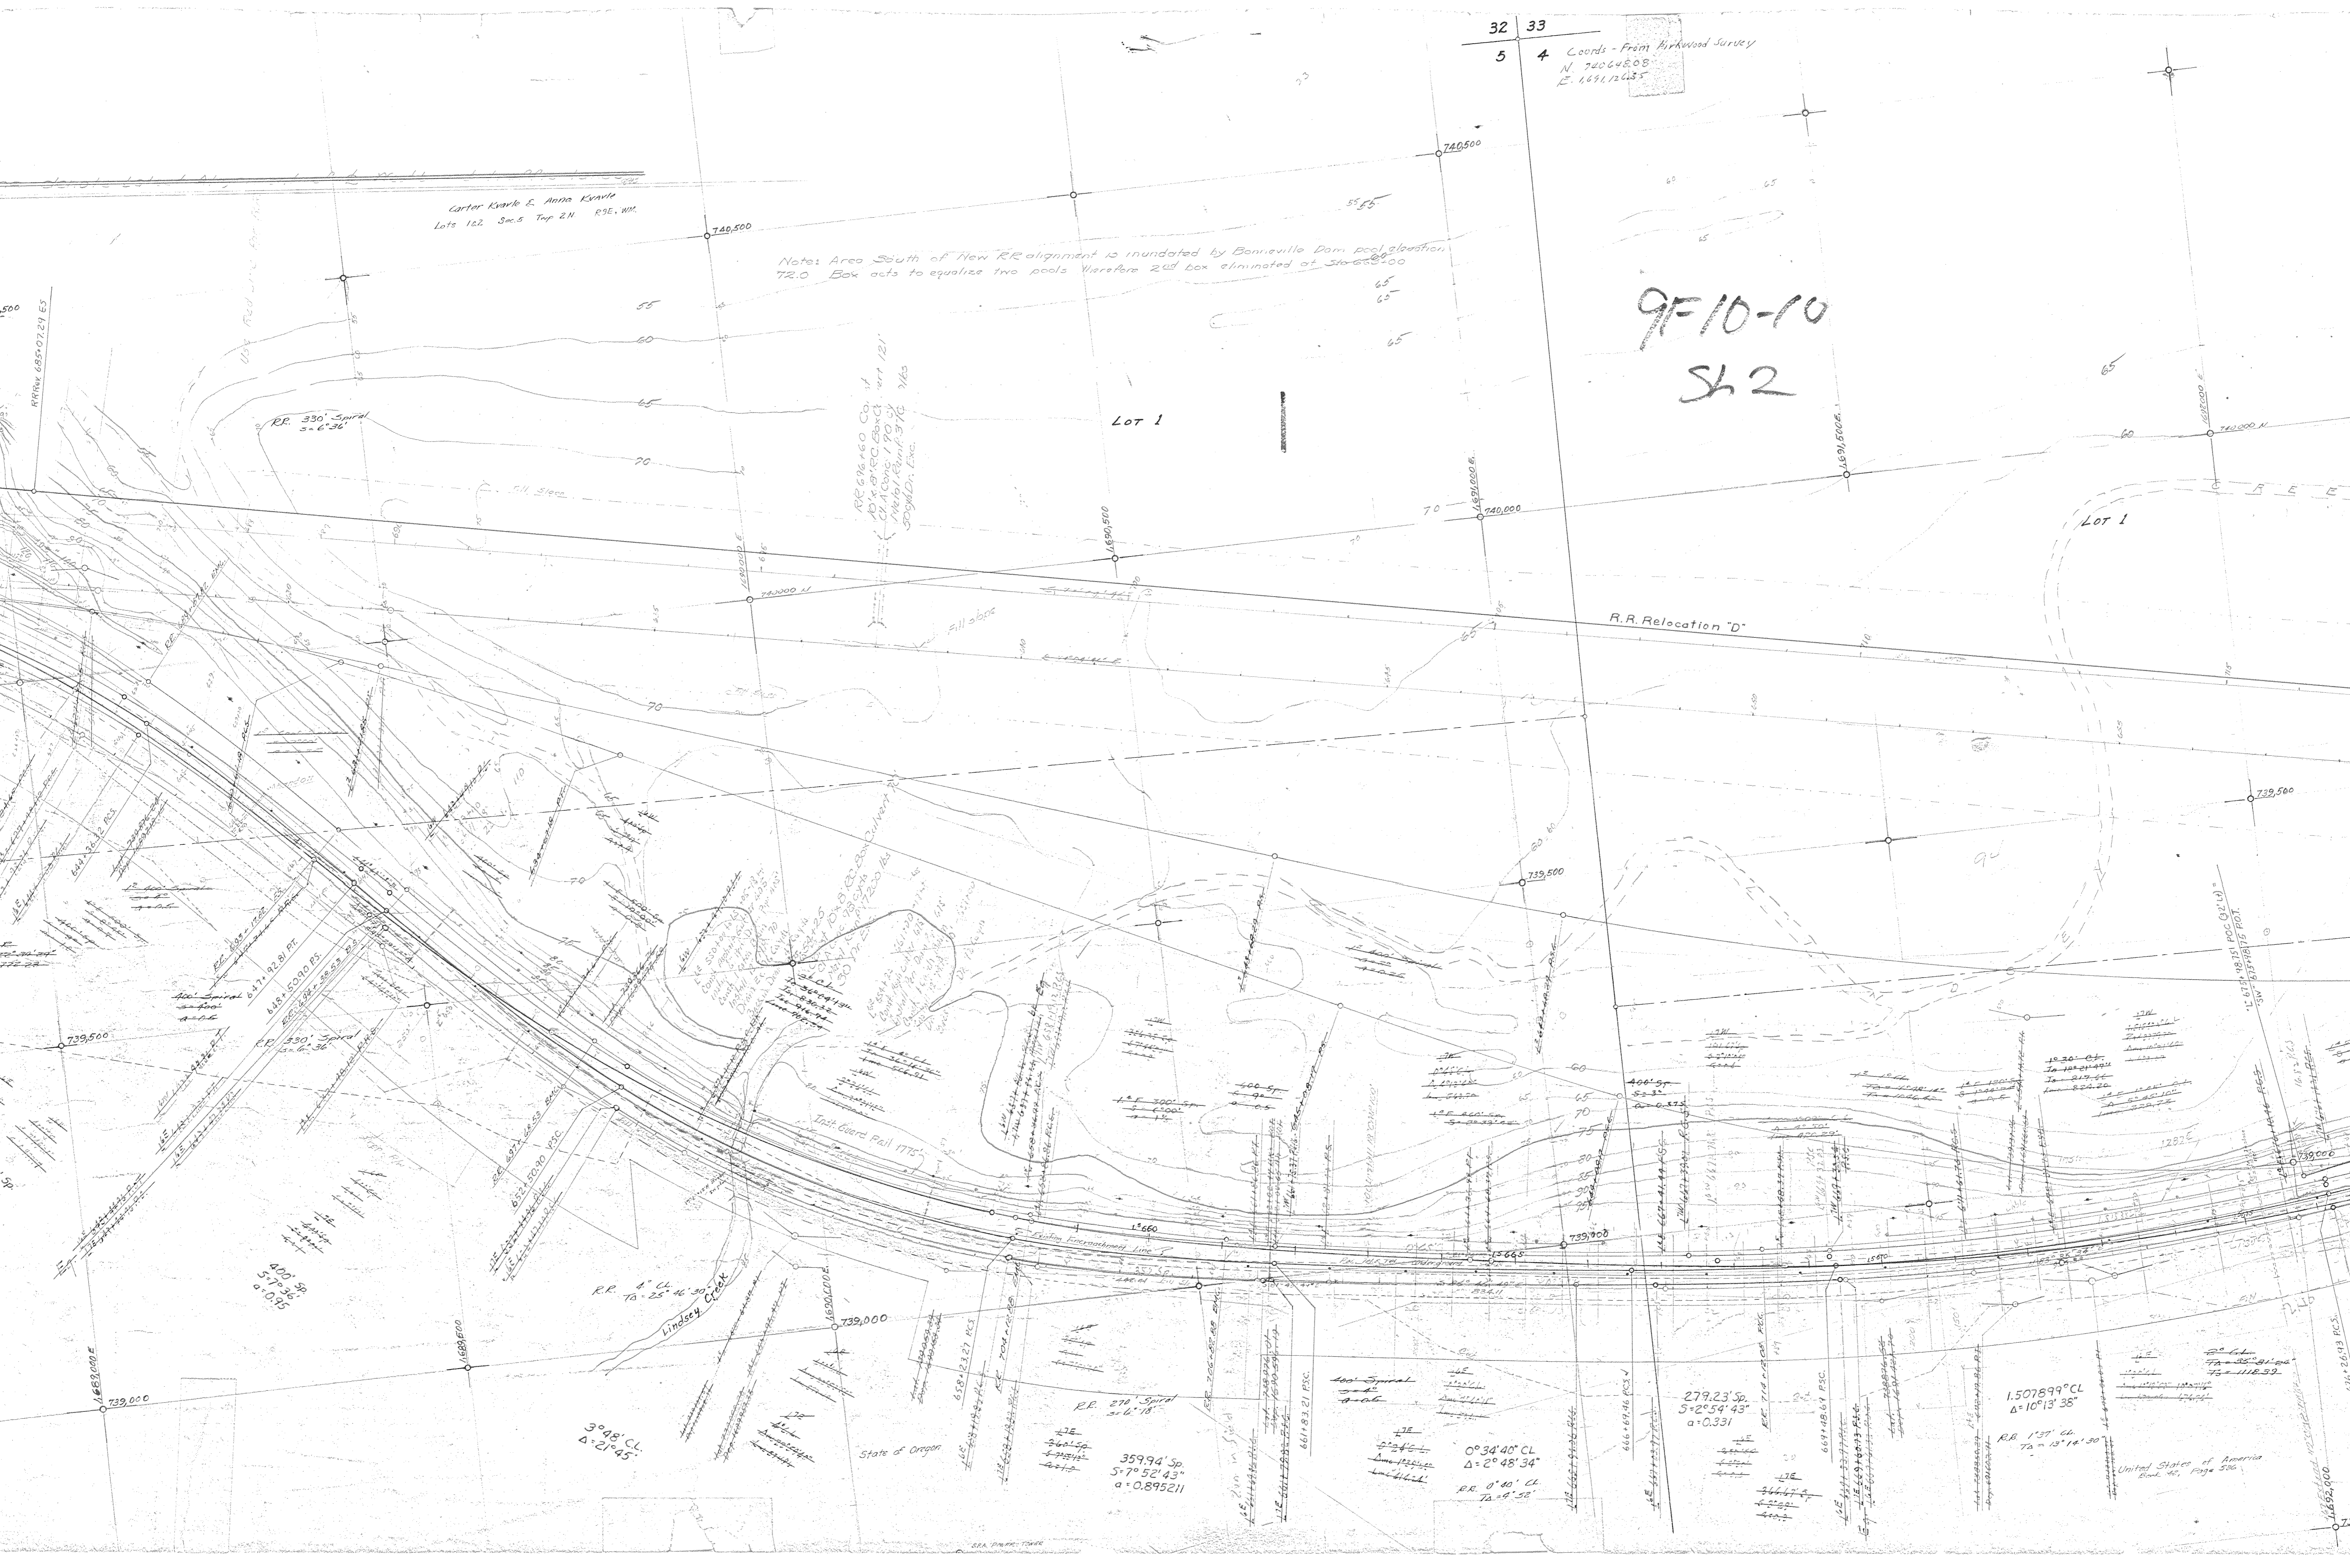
32 | 33
5 | 4

Coords - From Kirkwood Survey
N. 740,648.08
E. 1,691,126.35

9F10-10
Sh2

Carter Kvarle & Anna Kvarle
Lots 1&2 Sec.5 Twp 2N R8E WM

Note: Area South of New RR alignment is inundated by Bonneville Dam pool elevation 72.0 Box acts to equalize two pools therefore 2nd box eliminated at Sta 658+00

740,500
740,500
740,000
740,000 N
740,000
739,500
739,500
739,500
739,000
739,000
739,000
739,000

1,690,000 E.
1,690,500
1,691,000 E.
1,691,500 E.
1,692,000 E.
1,689,000 E.
1,689,500

LOT 1
LOT 1

R.R. Relocation "D"

R.R. 330' Spiral
s=6°36'

R.R. 330' Spiral
s=6°36'

RR 676+60 Const 10'x8' RC Box Culvert 121' Incl. Conc. 190 cy Metal Reinf. 31,6 lbs Salv. Exc.

Fill Slope
Fill slope

400' Spiral
647+92.81 P.T.
648+50.90 P.S.

644+36.32 P.S.

Inst. Guard Rail 1775'

R.R. 4° CL
Ta=25°46'30"

Lindsey Creek

400' Sp.
S=7°36'
a=0.95

3°48' CL.
Δ=21°45'

State of Oregon

R.R. 270' Spiral
s=6°18'

359.94' Sp.
S=7°52'43"
a=0.895211

661+83.21 P.S.C.

0°34'40" CL
Δ=2°48'34"

R.R. 0°40' CL
Ta=9°58'

279.23' Sp.
S=2°54'43"
a=0.331

666+69.46 P.C.S.

669+48.61 P.S.C.

1.507899° CL
Δ=10°13'38"

R.R. 1°37' CL
Ta=13°14'30"

United States of America
Book 42, Page 506

400' Sp.
S=3°

Existing Encroachment Line

15+660
15+665
15+670

55
60
65
70
75
80
85
90